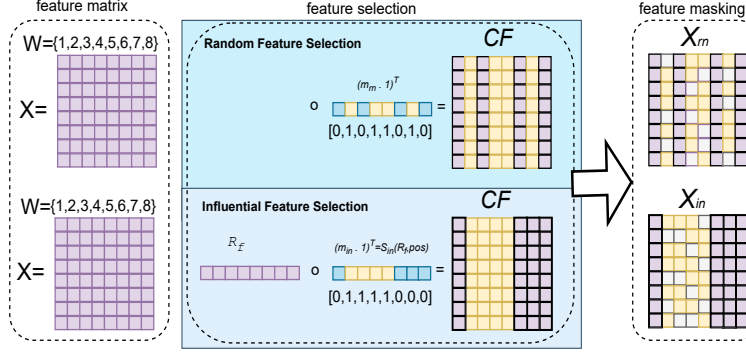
feature matrix

W={1,2,3,4,5,6,7,8}

X=

W={1,2,3,4,5,6,7,8}

X=

feature selection

Random Feature Selection

CF

o $(m_{rn} \cdot 1)^T$ =

[0,1,0,1,1,0,1,0]

Influential Feature Selection

CF

$R_f$ o $(m_{in} \cdot 1)^T = S_{in}(R_f pos)$ =

[0,1,1,1,1,0,0,0]

feature masking

$X_{rn}$

$X_{in}$